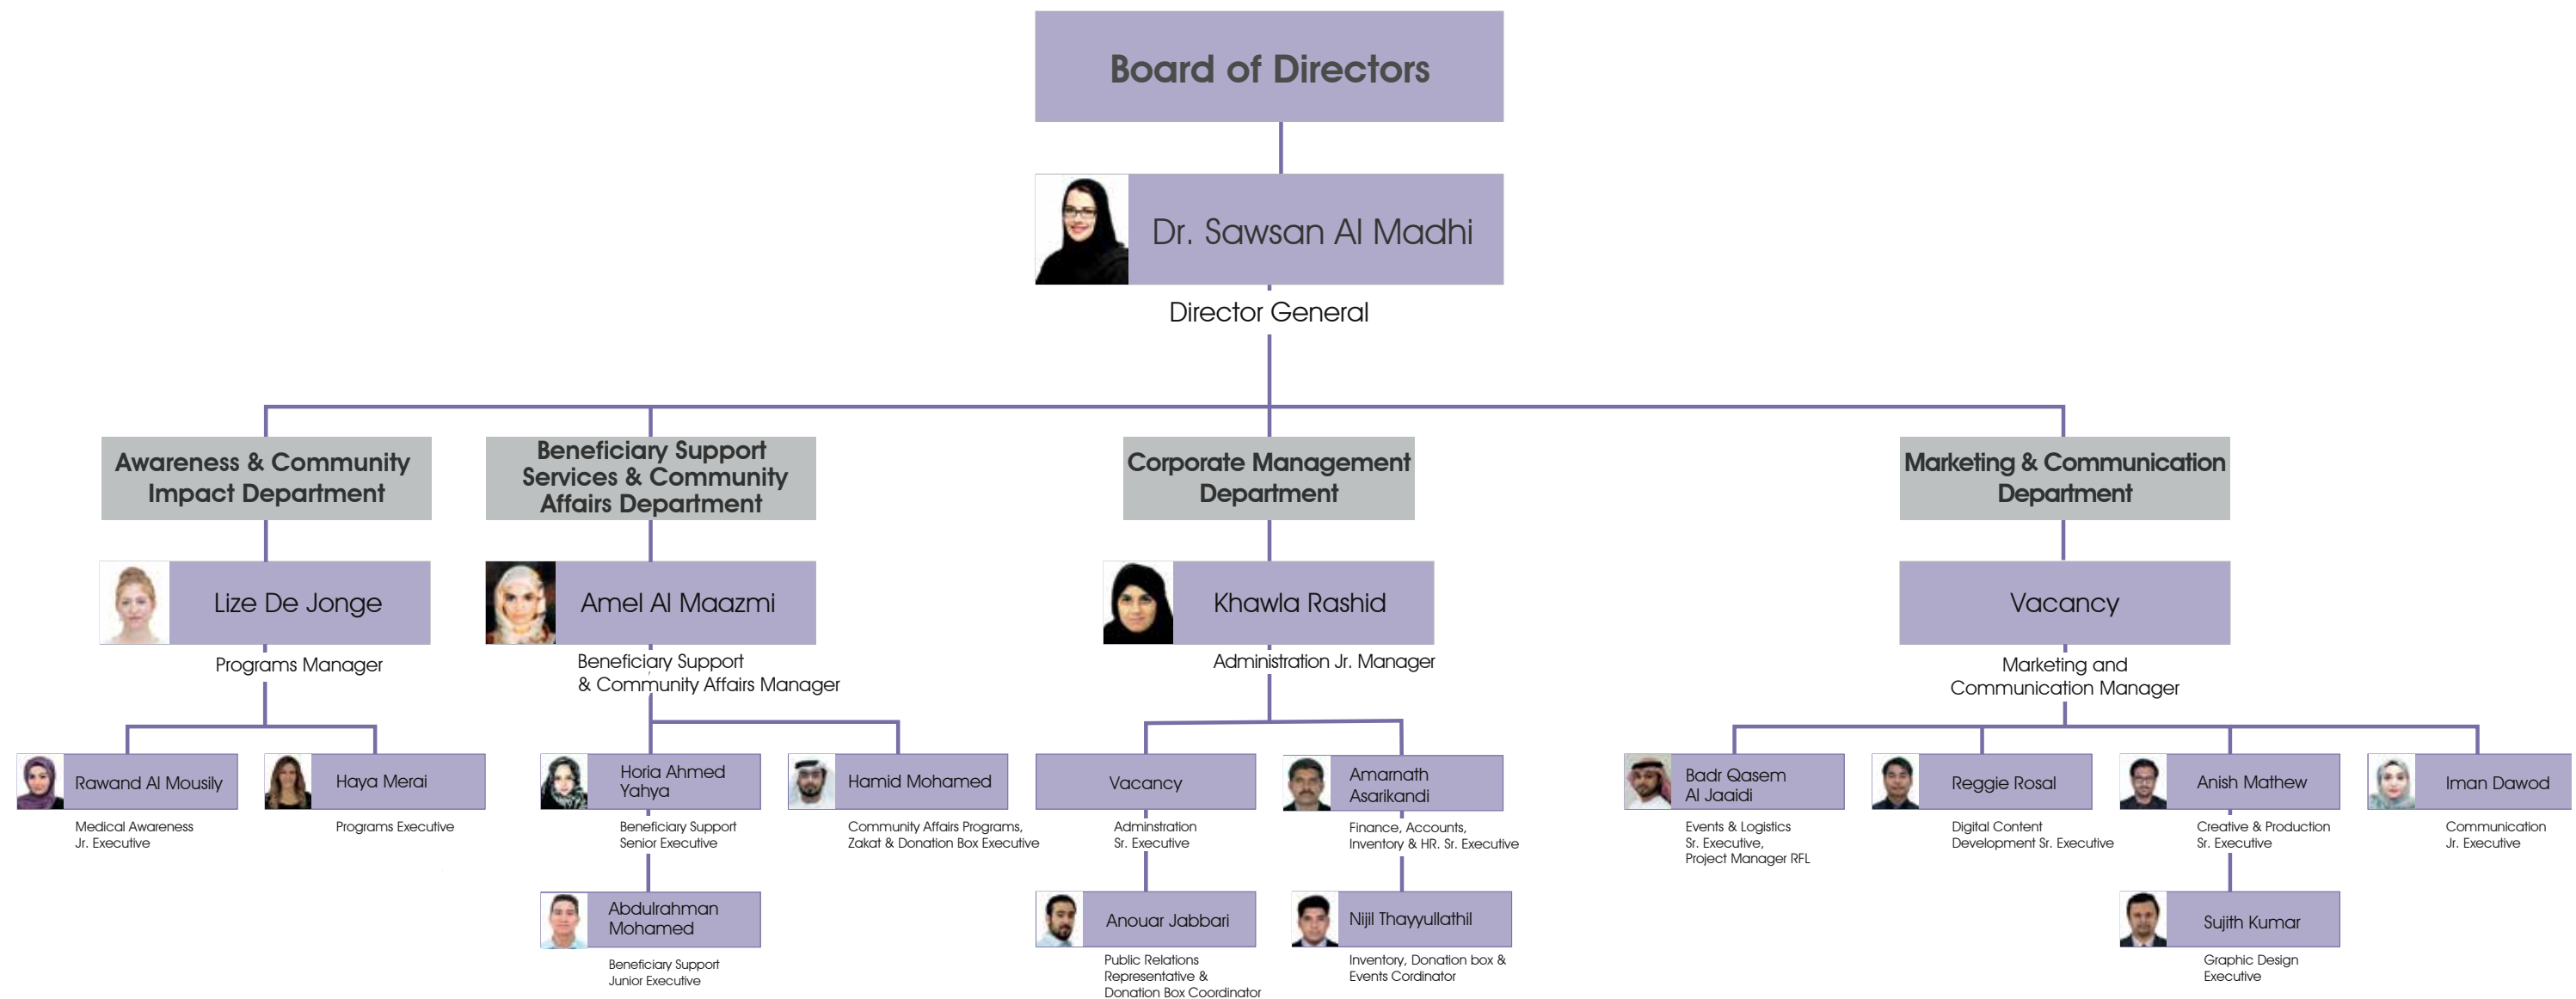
Board of Directors

Dr. Sawsan Al Madhi
Director General

Awareness & Community Impact Department

Lize De Jonge
Programs Manager

Rawand Al Mousily
Medical Awareness Jr. Executive

Haya Merai
Programs Executive

Beneficiary Support Services & Community Affairs Department

Amel Al Maazmi
Beneficiary Support & Community Affairs Manager

Horia Ahmed Yahya
Beneficiary Support Senior Executive

Abdulrahman Mohamed
Beneficiary Support Junior Executive

Hamid Mohamed
Community Affairs Programs, Zakat & Donation Box Executive

Corporate Management Department

Khawla Rashid
Administration Jr. Manager

Vacancy
Adminstration Sr. Executive

Anouar Jabbari
Public Relations Representative & Donation Box Coordinator

Amarnath Asarikandi
Finance, Accounts, Inventory & HR. Sr. Executive

Nijil Thayyullathil
Inventory, Donation box & Events Cordinator

Marketing & Communication Department

Vacancy
Marketing and Communication Manager

Badr Qasem Al Jaaidi
Events & Logistics Sr. Executive, Project Manager RFL

Reggie Rosal
Digital Content Development Sr. Executive

Anish Mathew
Creative & Production Sr. Executive

Sujith Kumar
Graphic Design Executive

Iman Dawod
Communication Jr. Executive